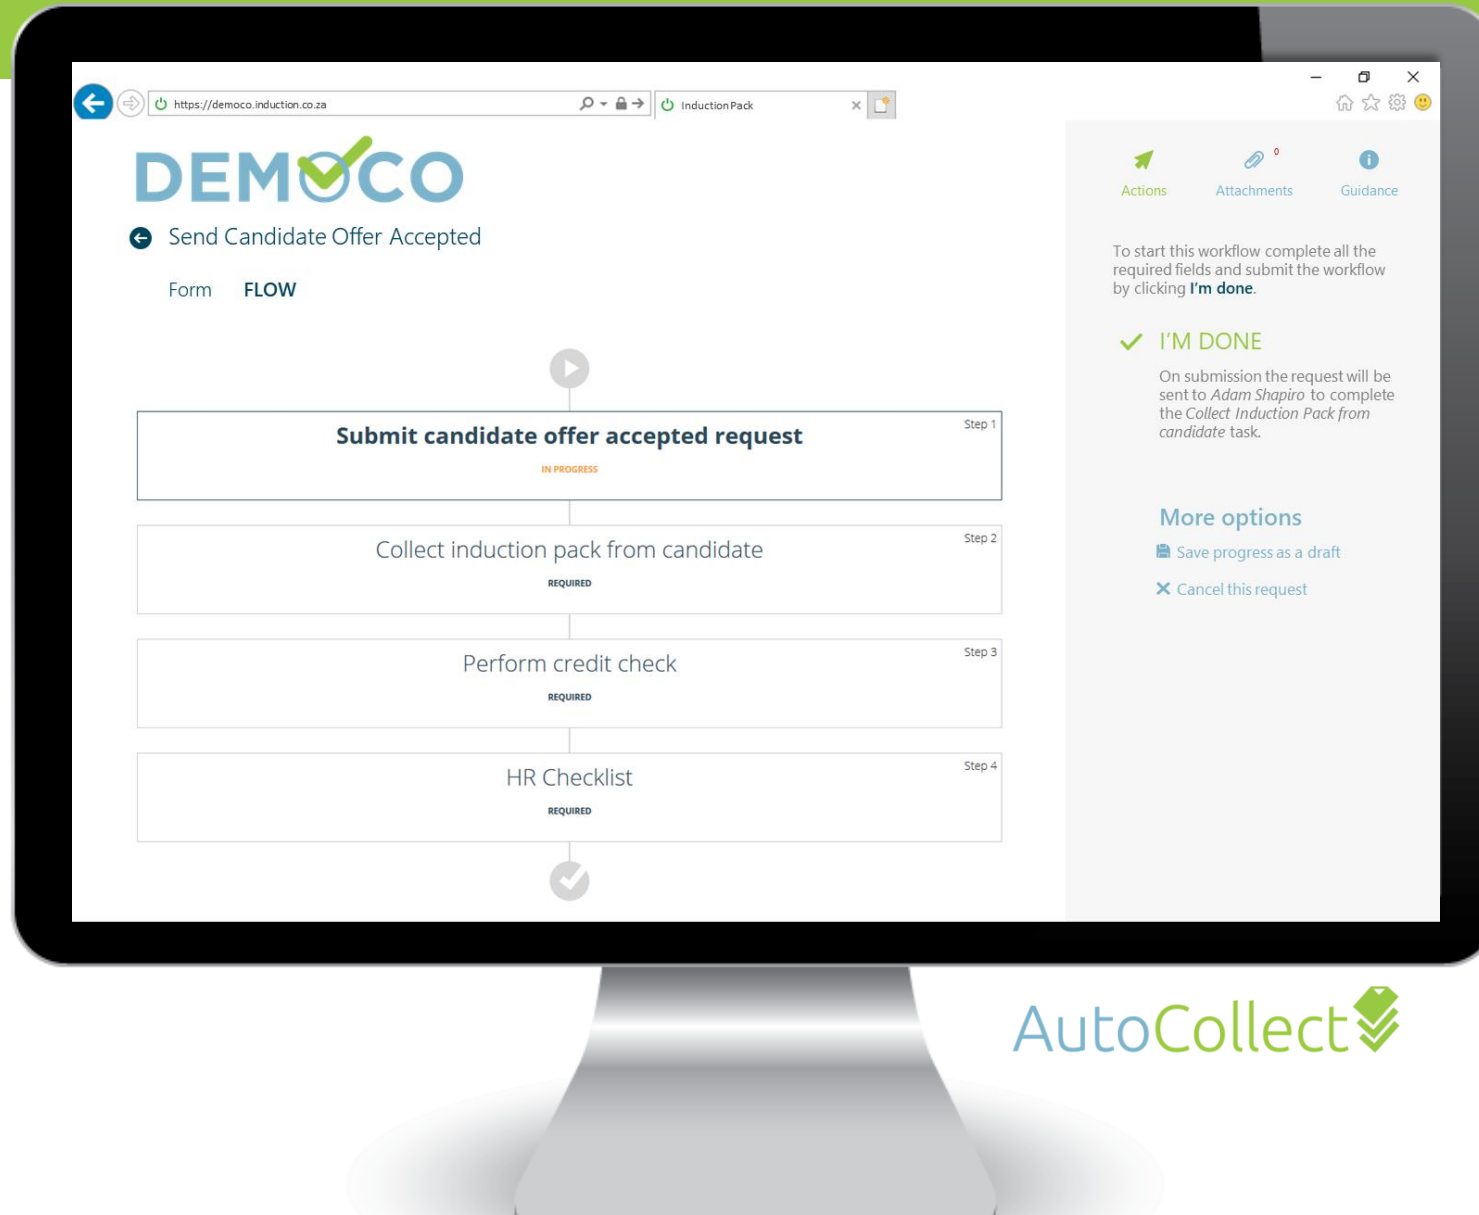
https://democo.induction.co.za

Induction Pack

DEMOCO

Send Candidate Offer Accepted

Form FLOW

Submit candidate offer accepted request
Step 1
IN PROGRESS

Collect induction pack from candidate
Step 2
REQUIRED

Perform credit check
Step 3
REQUIRED

HR Checklist
Step 4
REQUIRED

Actions Attachments 0 Guidance

To start this workflow complete all the required fields and submit the workflow by clicking **I'm done**.

I'M DONE

On submission the request will be sent to *Adam Shapiro* to complete the *Collect Induction Pack from candidate* task.

More options

Save progress as a draft

Cancel this request

AutoCollect